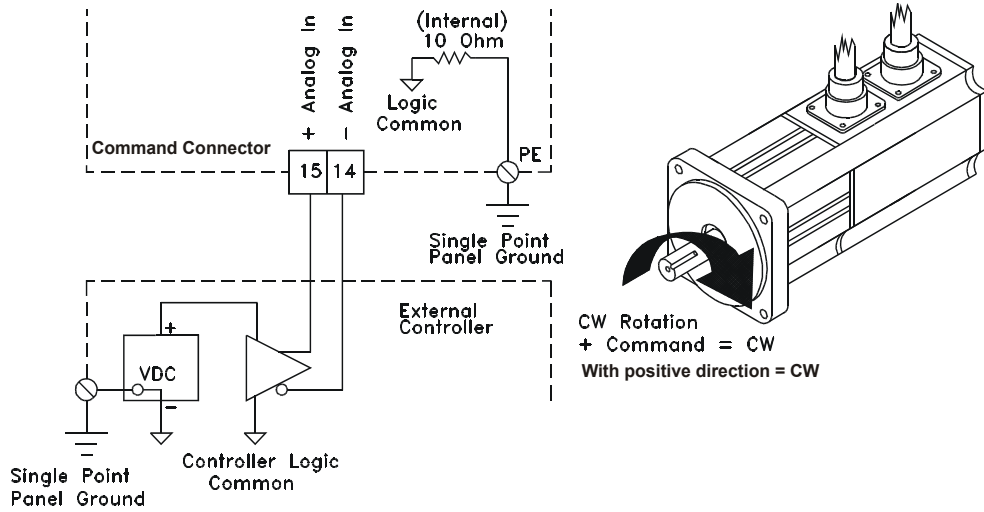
+ Analog In
– Analog In
(Internal)
10 Ohm
Logic
Common
Command Connector
15
14
PE
Single Point
Panel Ground
External
Controller
+
VDC
–
Single Point
Panel Ground
Controller Logic
Common
CW Rotation
+ Command = CW
With positive direction = CW